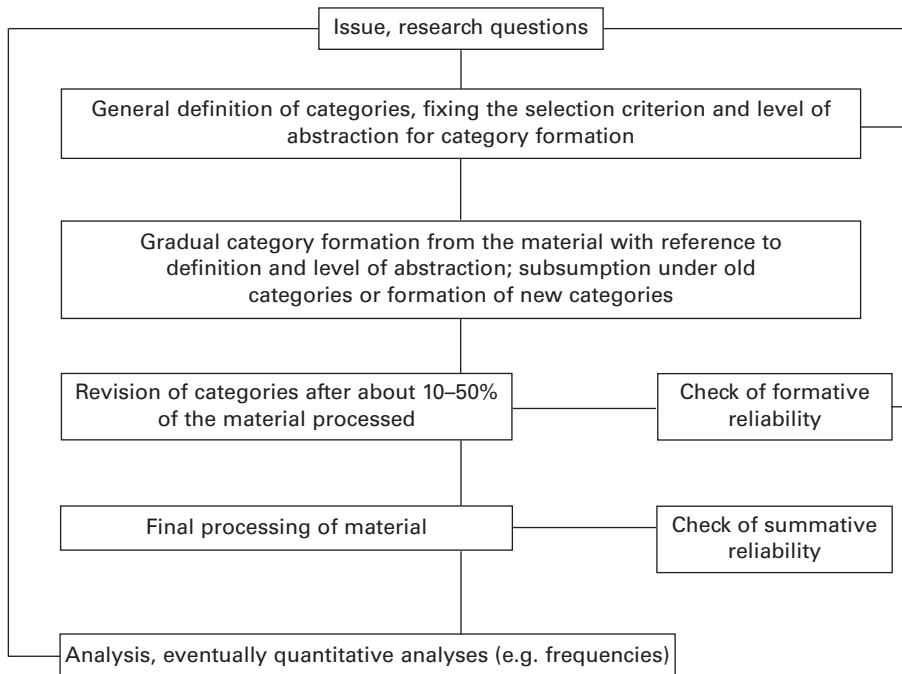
Issue, research questions

General definition of categories, fixing the selection criterion and level of abstraction for category formation

Gradual category formation from the material with reference to definition and level of abstraction; subsumption under old categories or formation of new categories

Revision of categories after about 10–50% of the material processed

Check of formative reliability

Final processing of material

Check of summative reliability

Analysis, eventually quantitative analyses (e.g. frequencies)